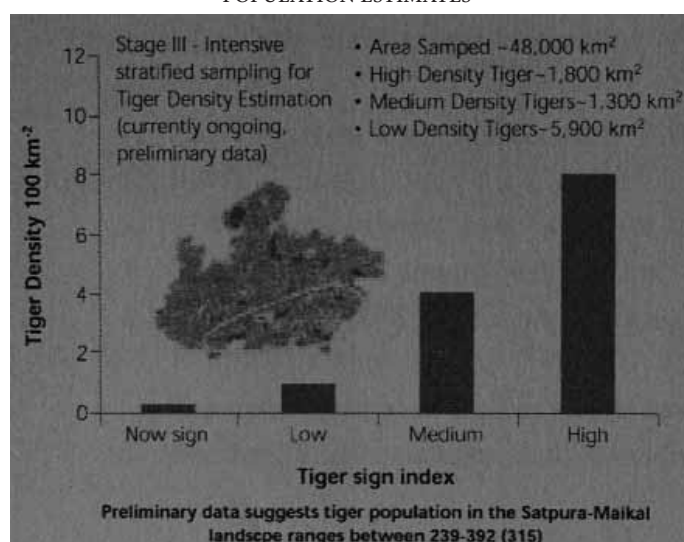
POPULATION ESTIMATES

Stage III - Intensive stratified sampling for Tiger Density Estimation (currently ongoing, preliminary data)

• Area Samped ~48,000 km²
• High Density Tiger~1,800 km²
• Medium Density Tigers~1,300 km²
• Low Density Tigers~5,900 km²

Tiger Density 100 km$^{-2}$

12
10
8
6
4
2
0

Now sign
Low
Medium
High

Tiger sign index

Preliminary data suggests tiger population in the Satpura-Maikal landscpe ranges between 239-392 (315)